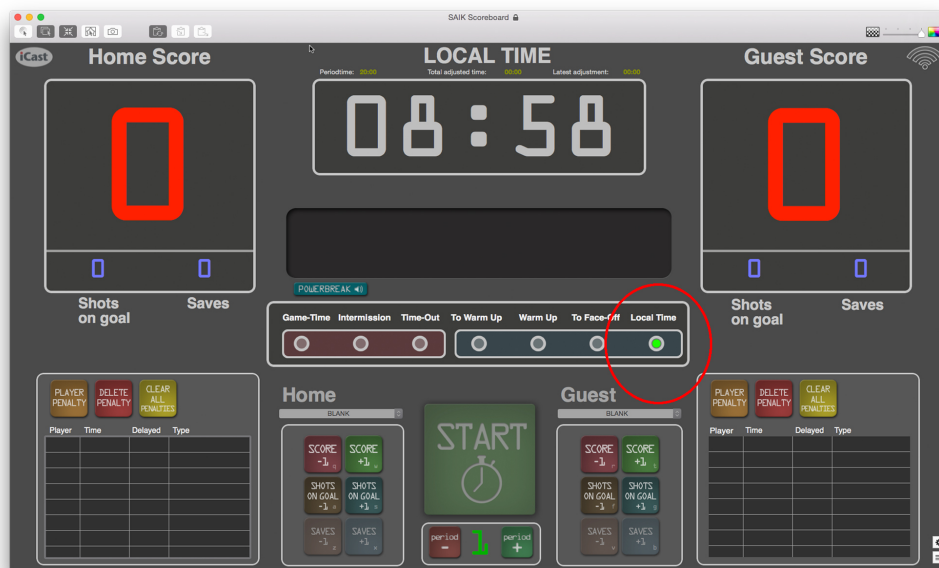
SAIK Scoreboard

iCast

Home Score

LOCAL TIME

Periodtime: 00:00 Total adjusted time: 00:00 Latest adjustment: 00:00

08:58

Guest Score

0

0

0

0

0

0

POWERBREAK

Shots on goal

Saves

Shots on goal

Saves

Game-Time Intermission Time-Out To Warm Up Warm Up To Face-Off Local Time

PLAYER PENALTY

DELETE PENALTY

CLEAR ALL PENALTIES

| Player | Time | Delayed | Type |
|---|---|---|---|
| | | | |

Home

BLANK

START

Guest

BLANK

SCORE -1

SCORE +1

SHOTS ON GOAL -1

SHOTS ON GOAL +1

SAVES -1

SAVES +1

period -

1

period +

SCORE -1

SCORE +1

SHOTS ON GOAL -1

SHOTS ON GOAL +1

SAVES -1

SAVES +1

PLAYER PENALTY

DELETE PENALTY

CLEAR ALL PENALTIES

| Player | Time | Delayed | Type |
|---|---|---|---|
| | | | |